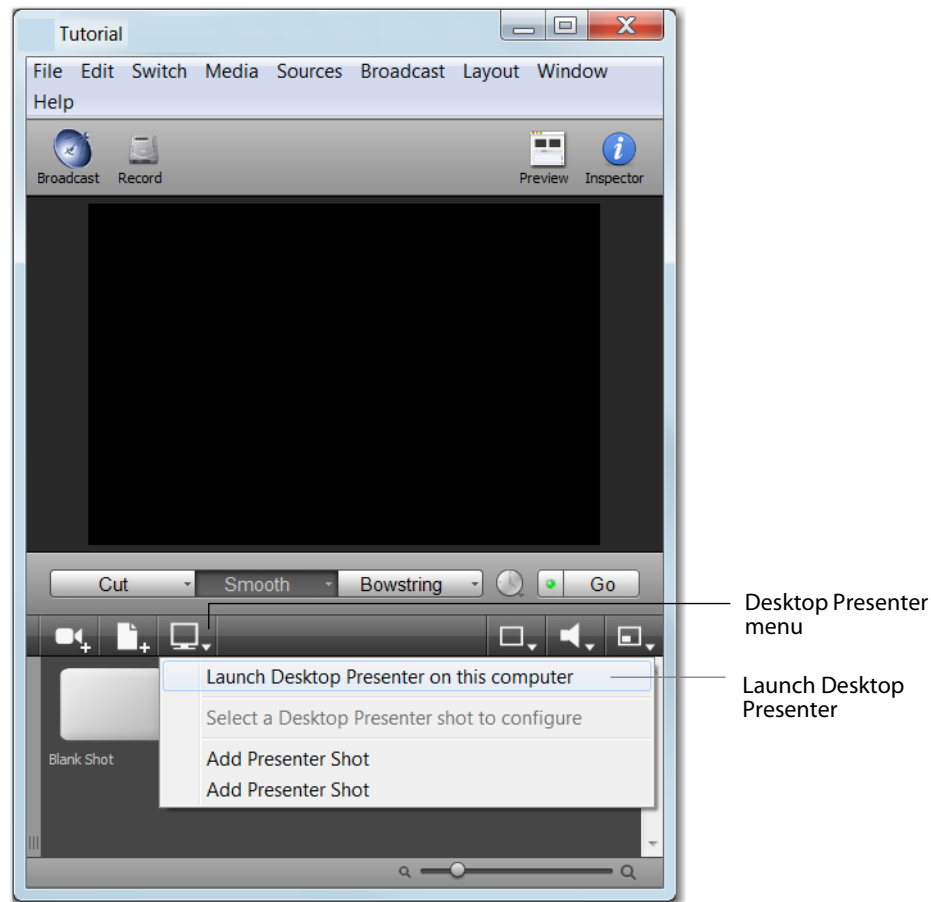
Tutorial

File Edit Switch Media Sources Broadcast Layout Window Help

Broadcast Record

Preview Inspector

Cut Smooth Bowstring Go

Desktop Presenter menu

Launch Desktop Presenter on this computer

Launch Desktop Presenter

Select a Desktop Presenter shot to configure

Add Presenter Shot

Add Presenter Shot

Blank Shot